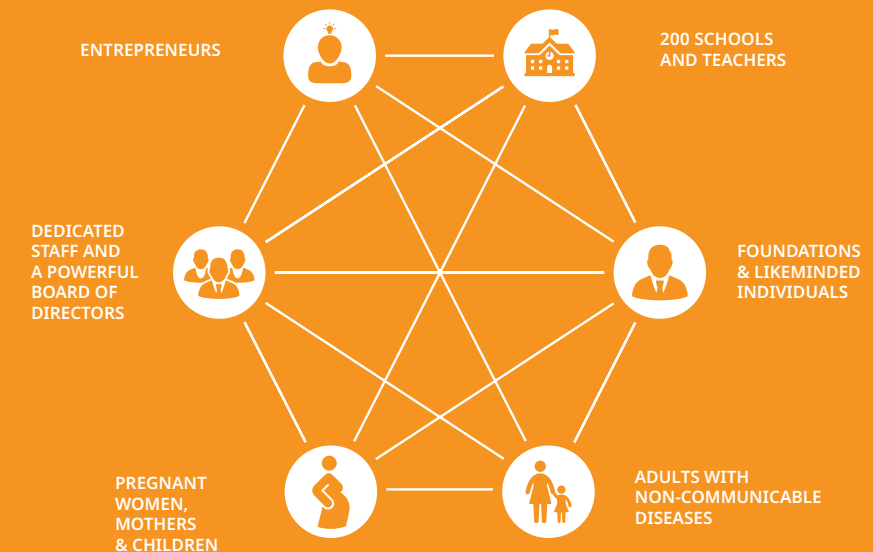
ENTREPRENEURS

200 SCHOOLS AND TEACHERS

DEDICATED STAFF AND A POWERFUL BOARD OF DIRECTORS

FOUNDATIONS & LIKEMINDED INDIVIDUALS

PREGNANT WOMEN, MOTHERS & CHILDREN

ADULTS WITH NON-COMMUNICABLE DISEASES